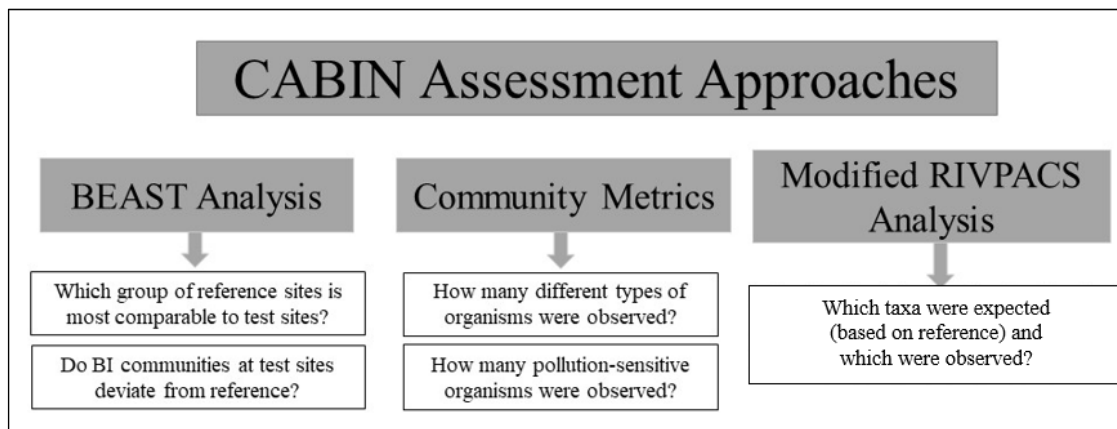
CABIN Assessment Approaches

BEAST Analysis

Which group of reference sites is most comparable to test sites?

Do BI communities at test sites deviate from reference?

Community Metrics

How many different types of organisms were observed?

How many pollution-sensitive organisms were observed?

Modified RIVPACS Analysis

Which taxa were expected (based on reference) and which were observed?